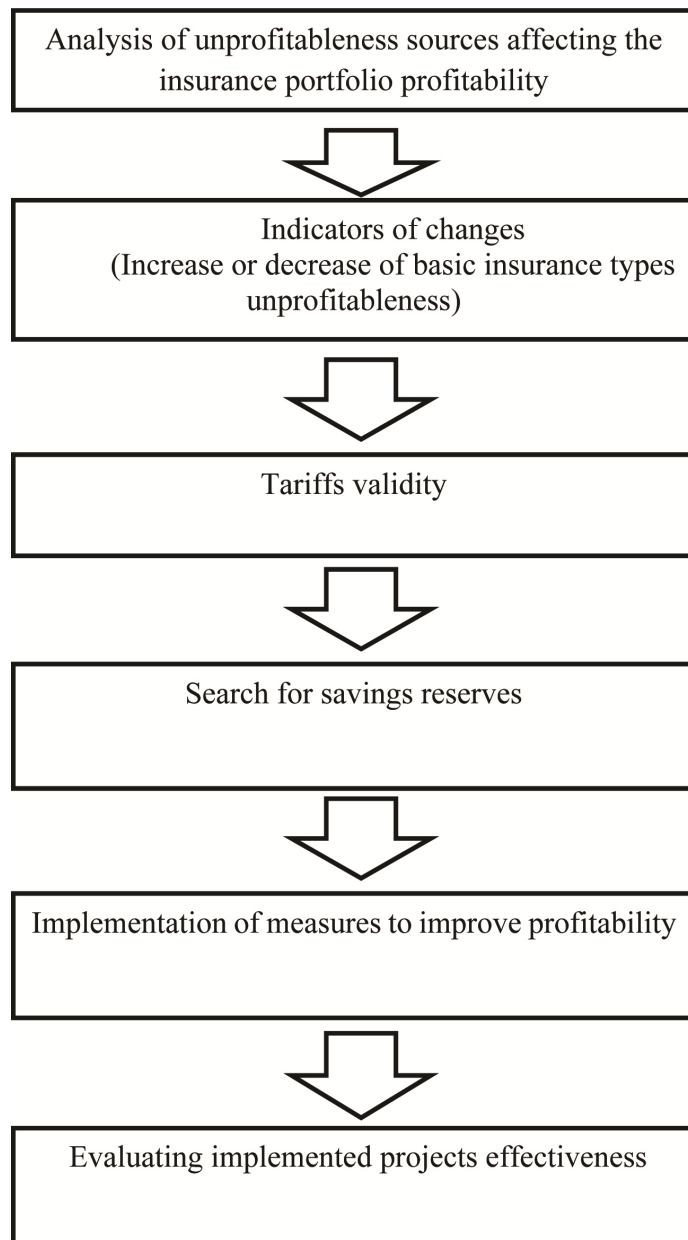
Analysis of unprofitableness sources affecting the insurance portfolio profitability

Indicators of changes
(Increase or decrease of basic insurance types unprofitableness)

Tariffs validity

Search for savings reserves

Implementation of measures to improve profitability

Evaluating implemented projects effectiveness